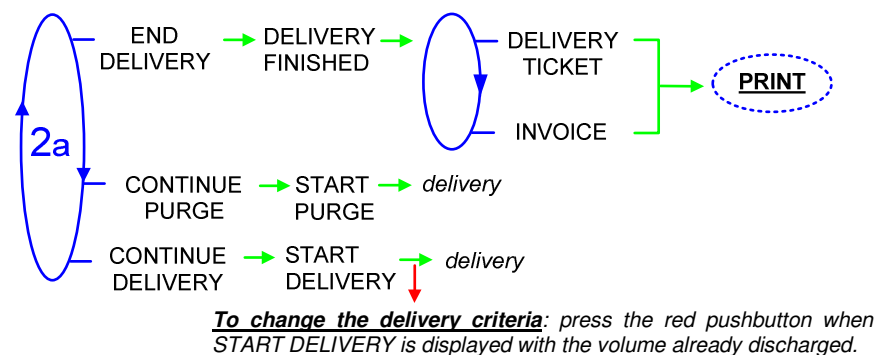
2a

END DELIVERY → DELIVERY FINISHED →

DELIVERY TICKET

INVOICE

PRINT

CONTINUE PURGE → START PURGE → *delivery*

CONTINUE DELIVERY → START DELIVERY → *delivery*

***To change the delivery criteria****: press the red pushbutton when START DELIVERY is displayed with the volume already discharged.*